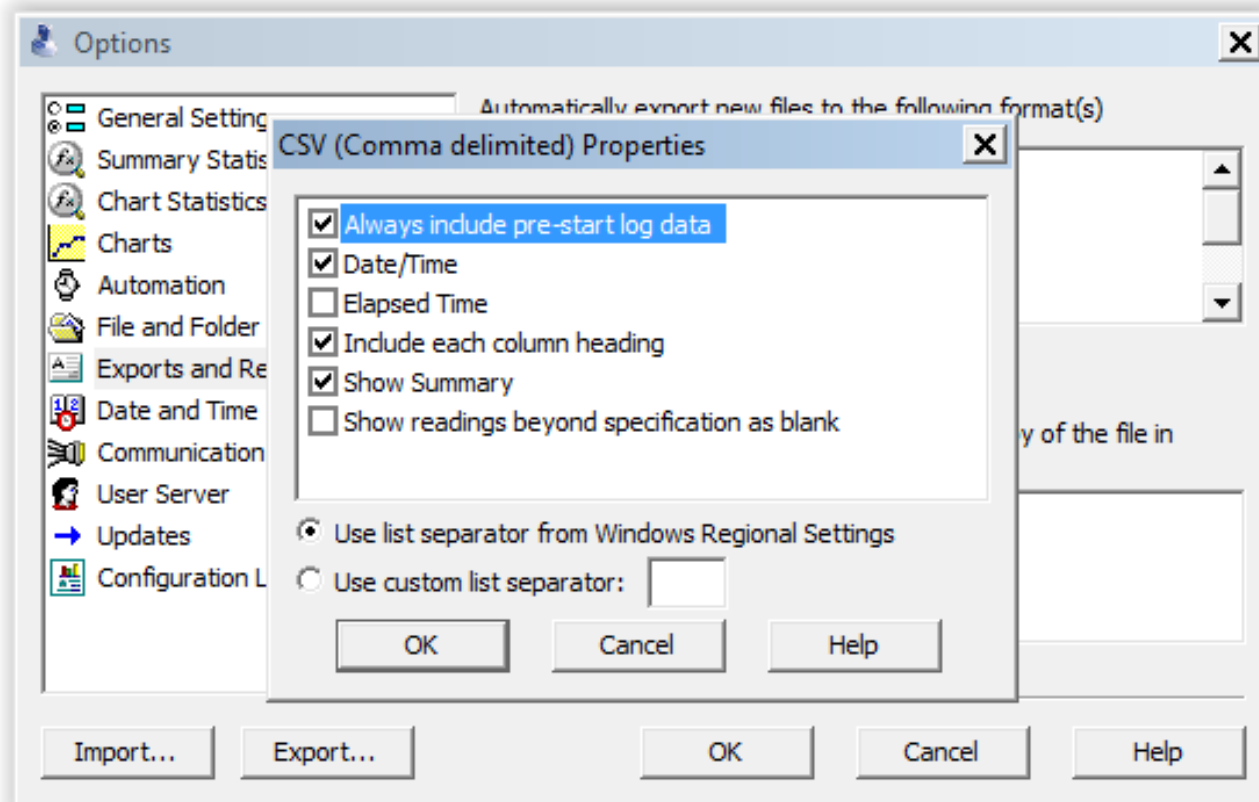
Options

General Setting
Summary Statis
Chart Statistics
Charts
Automation
File and Folder
Exports and Re
Date and Time
Communication
User Server
Updates
Configuration L

Automatically export new files to the following format(s)

y of the file in

CSV (Comma delimited) Properties

Always include pre-start log data
Date/Time
Elapsed Time
Include each column heading
Show Summary
Show readings beyond specification as blank

Use list separator from Windows Regional Settings
Use custom list separator:

OK
Cancel
Help

Import...
Export...
OK
Cancel
Help